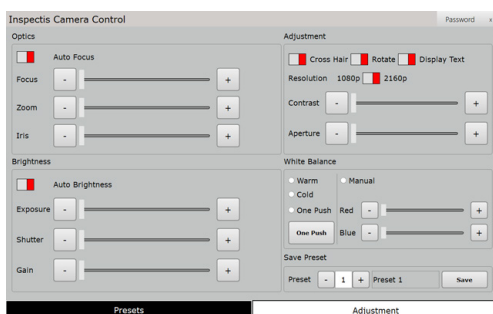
Inspectis Camera Control

Password

Optics

Auto Focus

Focus - +

Zoom - +

Iris - +

Adjustment

Cross Hair Rotate Display Text

Resolution 1080p 2160p

Contrast - +

Aperture - +

Brightness

Auto Brightness

Exposure - +

Shutter - +

Gain - +

White Balance

Warm

Manual

Cold

One Push

Red - +

One Push

Blue - +

Save Preset

Preset - 1 + Preset 1 Save

Presets

Adjustment